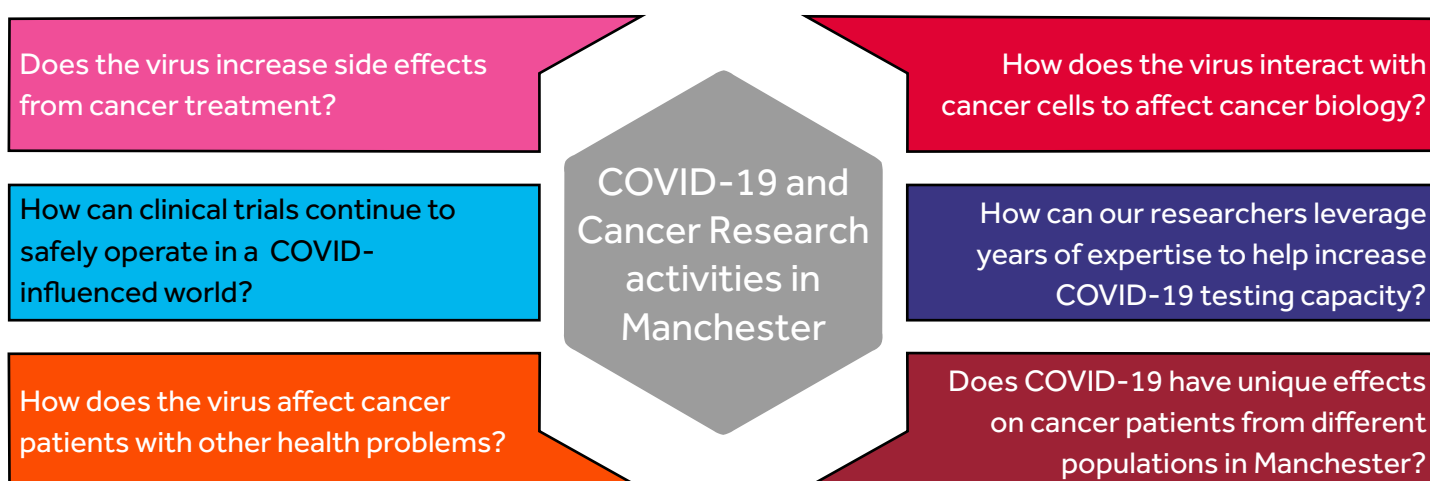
Does the virus increase side effects from cancer treatment?

How can clinical trials continue to safely operate in a COVID-influenced world?

How does the virus affect cancer patients with other health problems?

COVID-19 and Cancer Research activities in Manchester

How does the virus interact with cancer cells to affect cancer biology?

How can our researchers leverage years of expertise to help increase COVID-19 testing capacity?

Does COVID-19 have unique effects on cancer patients from different populations in Manchester?